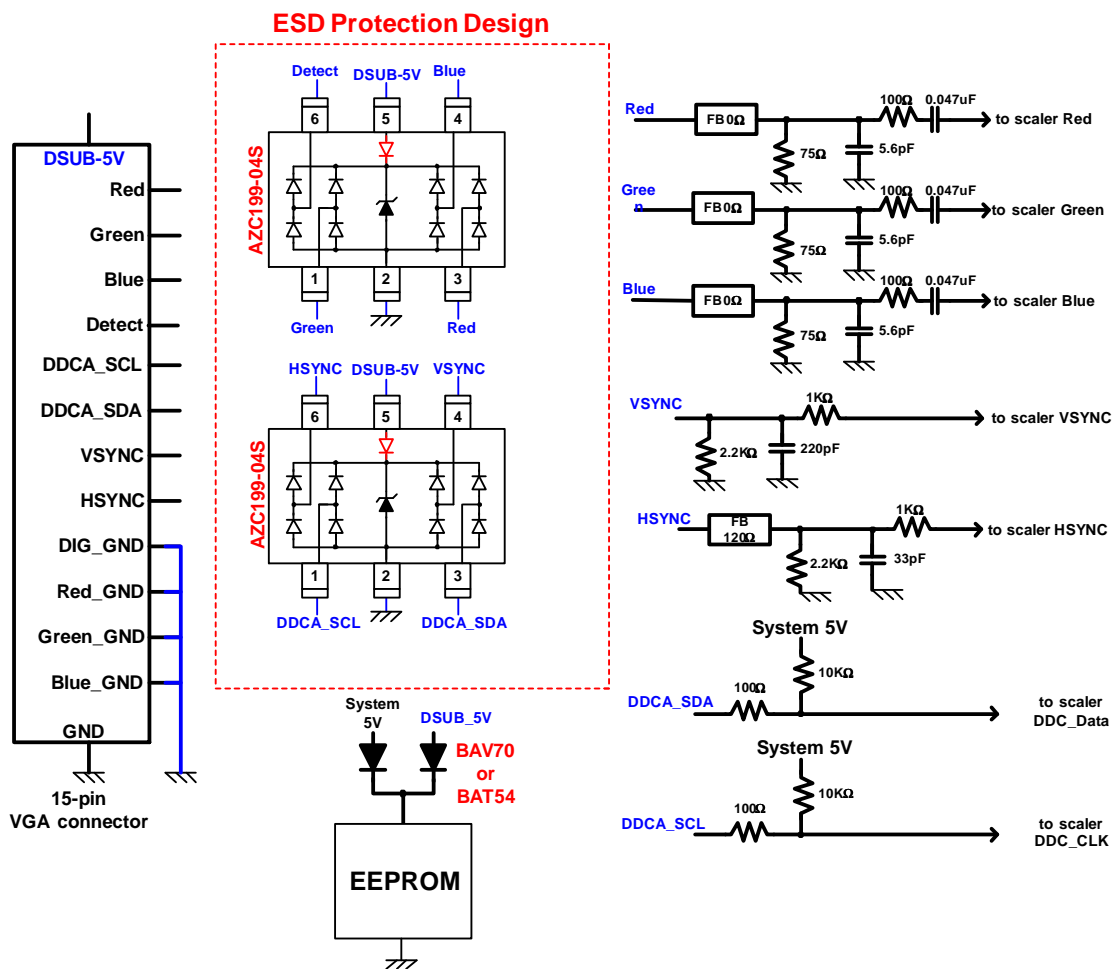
ESD Protection Design

DSUB-5V
Red
Green
Blue
Detect
DDCA_SCL
DDCA_SDA
VSYNC
HSYNC
DIG_GND
Red_GND
Green_GND
Blue_GND
GND
15-pin
VGA connector

Detect DSUB-5V Blue
6 5 4
AZC199-04S
1 2 3
Green Red

HSYNC DSUB-5V VSYNC
6 5 4
AZC199-04S
1 2 3
DDCA_SCL DDCA_SDA

System 5V
DSUB_5V
BAV70 or BAT54
EEPROM

Red FB0Ω 100Ω 0.047uF to scaler Red
75Ω 5.6pF
Green FB0Ω 100Ω 0.047uF to scaler Green
75Ω 5.6pF
Blue FB0Ω 100Ω 0.047uF to scaler Blue
75Ω 5.6pF

VSYNC 1KΩ to scaler VSYNC
2.2KΩ 220pF

HSYNC FB 120Ω 1KΩ to scaler HSYNC
2.2KΩ 33pF

System 5V
10KΩ
DDCA_SDA 100Ω to scaler DDC_Data

System 5V
10KΩ
DDCA_SCL 100Ω to scaler DDC_CLK